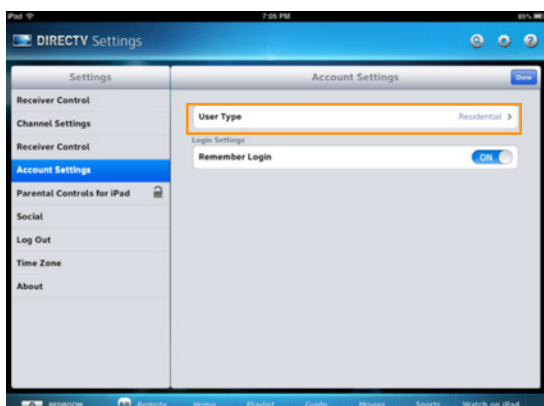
iPad
7:05 PM
85%
DIRECTV Settings
Settings
Account Settings
Done
Receiver Control
Channel Settings
Receiver Control
Account Settings
Parental Controls for iPad
Social
Log Out
Time Zone
About
User Type
Residential >
Login Settings
Remember Login
ON
BEDROOM
Remote
Home
Playlist
Guide
Movies
Sports
Watch on iPad